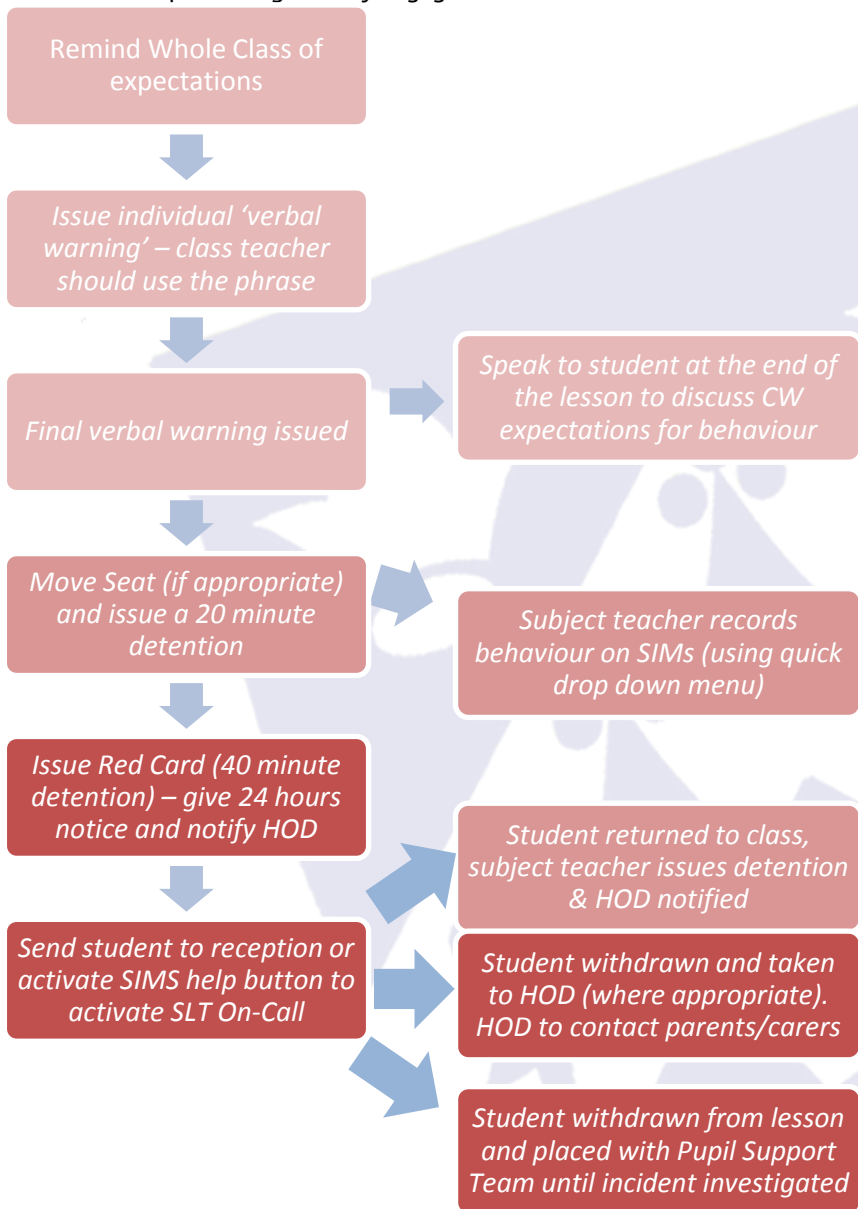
Remind Whole Class of expectations

Issue individual 'verbal warning' – class teacher should use the phrase

Final verbal warning issued

Speak to student at the end of the lesson to discuss CW expectations for behaviour

Move Seat (if appropriate) and issue a 20 minute detention

Subject teacher records behaviour on SIMs (using quick drop down menu)

Issue Red Card (40 minute detention) – give 24 hours notice and notify HOD

Student returned to class, subject teacher issues detention & HOD notified

Send student to reception or activate SIMS help button to activate SLT On-Call

Student withdrawn and taken to HOD (where appropriate). HOD to contact parents/carers

Student withdrawn from lesson and placed with Pupil Support Team until incident investigated